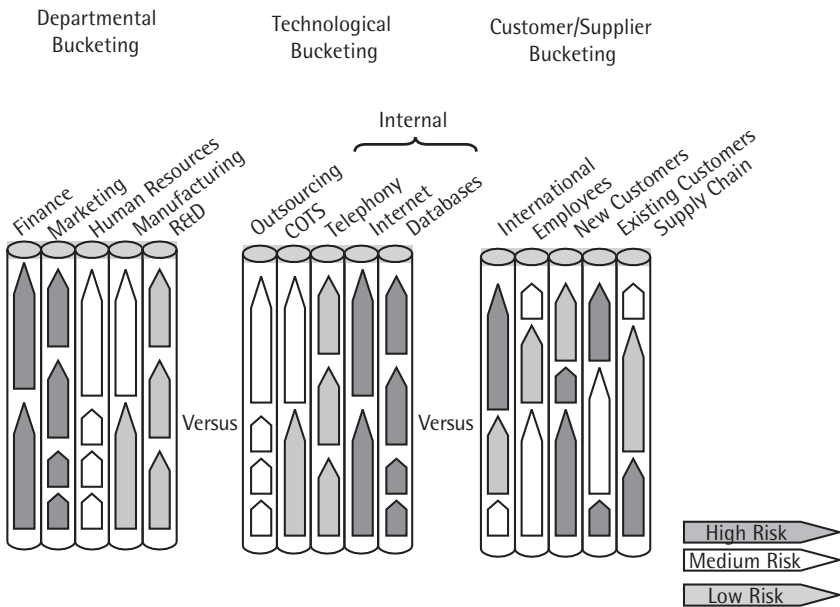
Departmental Bucketing

Technological Bucketing

Customer/Supplier Bucketing

Internal

Finance
Marketing
Human Resources
Manufacturing
R&D

Outsourcing
COTS
Telephony
Internet
Databases

International
Employees
New Customers
Existing Customers
Supply Chain

Versus

Versus

High Risk
Medium Risk
Low Risk